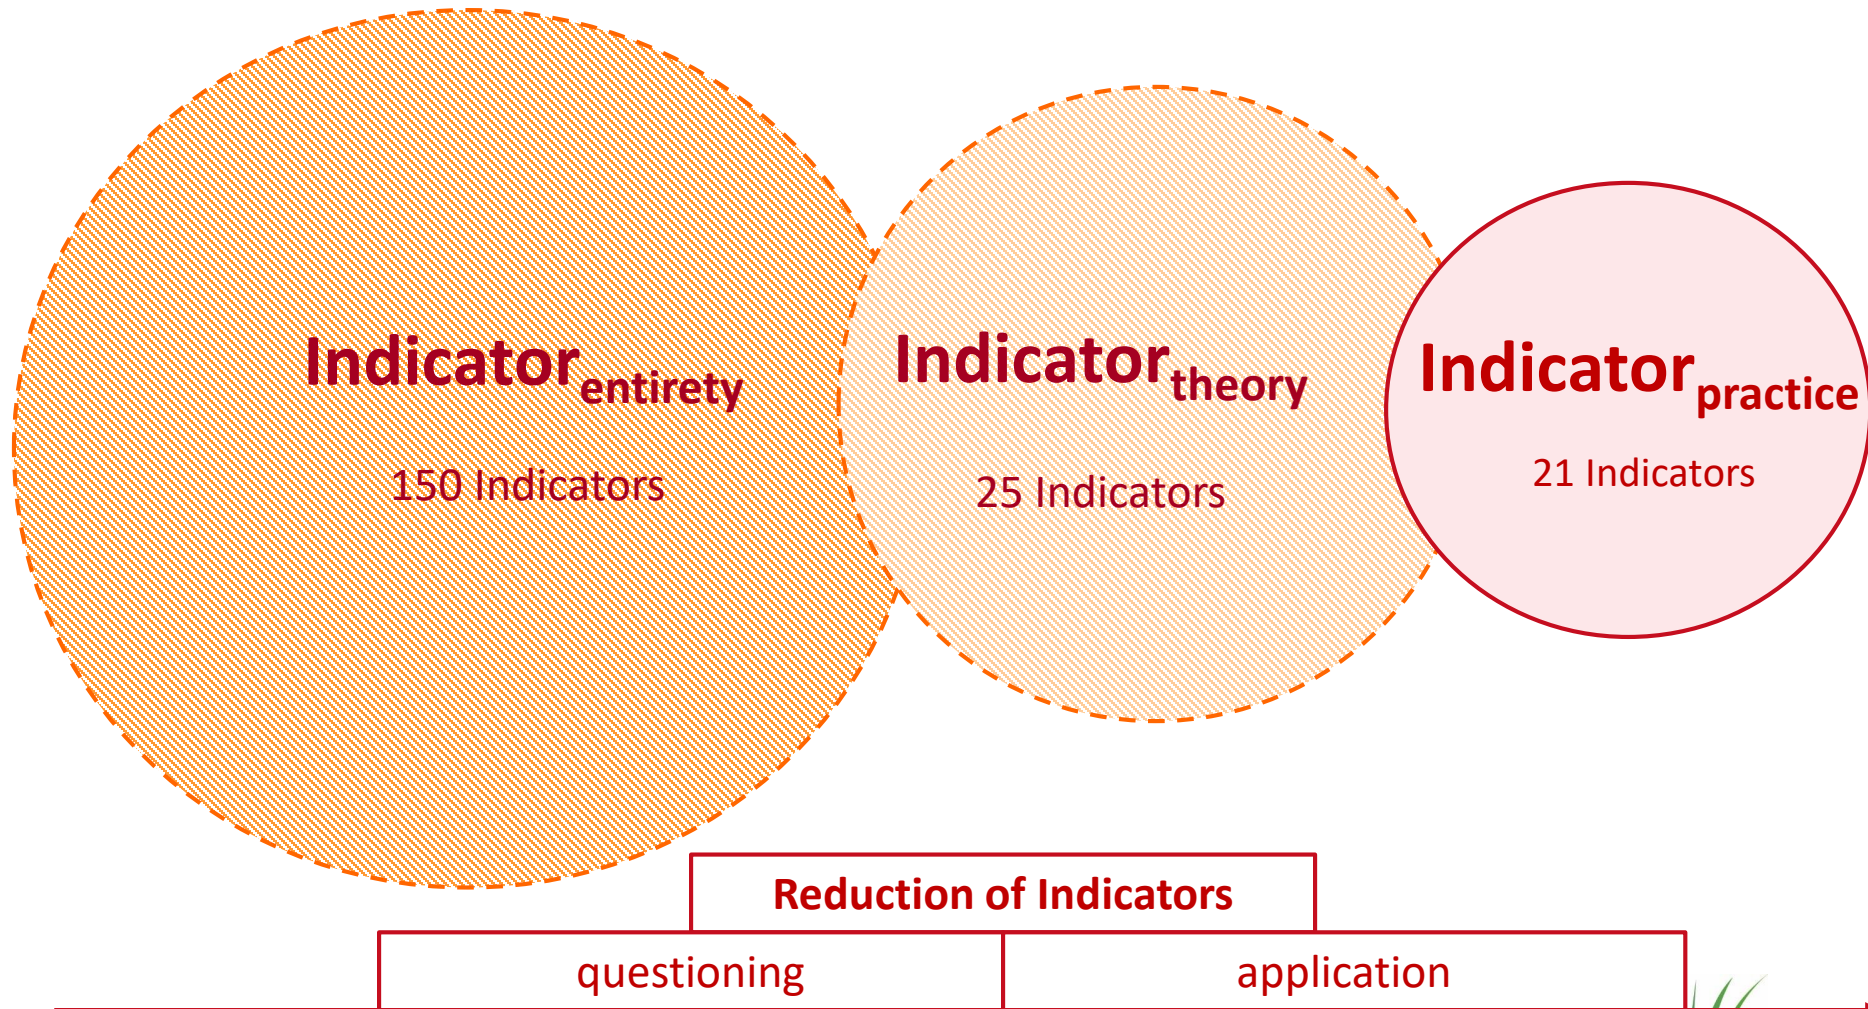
$\text{Indicator}_{\text{entirety}}$

150 Indicators

$\text{Indicator}_{\text{theory}}$

25 Indicators

$\text{Indicator}_{\text{practice}}$

21 Indicators

Reduction of Indicators

questioning

application